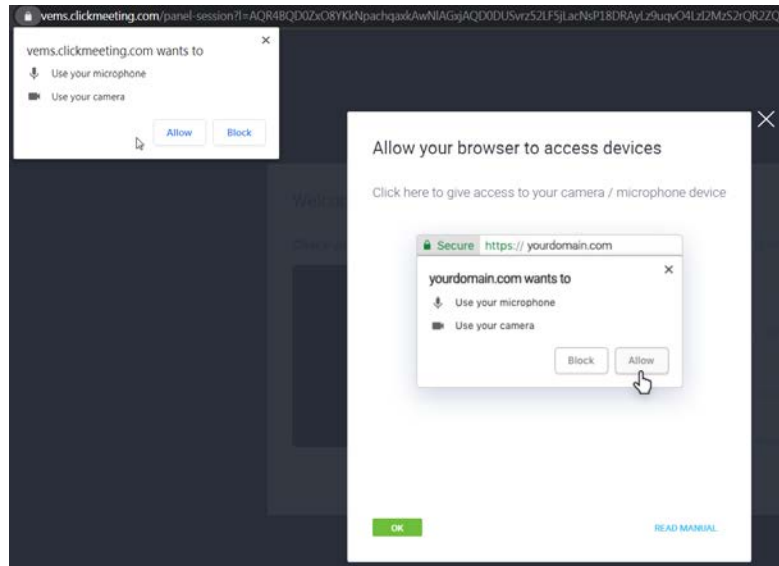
vems.clickmeeting.com/panel-session?l=AQR4BQD0ZxO8YKkNpachqaxkAwNIAGxjAQD0DUSvrz52LF5jLacNsP18DRAyLz9uqvO4LzI2MzS2rQR2ZQ

vems.clickmeeting.com wants to

Use your microphone

Use your camera

Allow

Block

Allow your browser to access devices

Click here to give access to your camera / microphone device

Secure https:// yourdomain.com

yourdomain.com wants to

Use your microphone

Use your camera

Block

Allow

OK

READ MANUAL